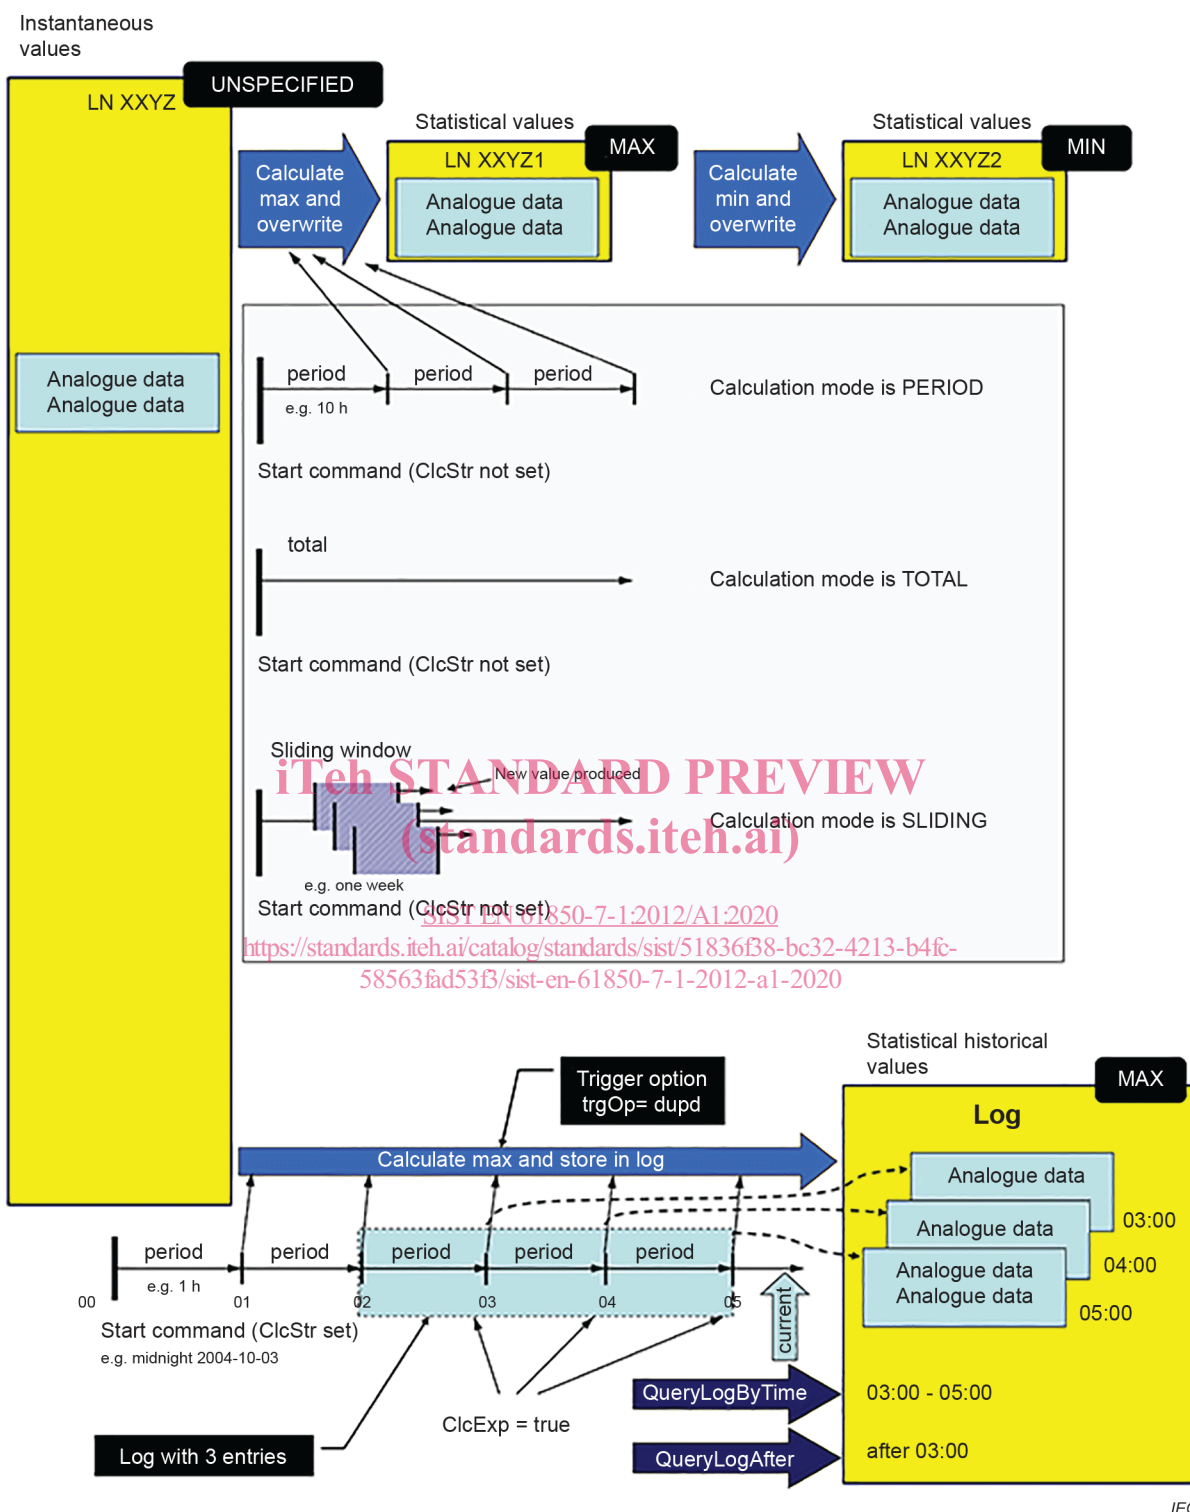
Instantaneous values

UNSPECIFIED

LN XXYZ

Analogue data
Analogue data

Calculate max and overwrite

Statistical values

MAX

LN XXYZ1

Analogue data
Analogue data

Calculate min and overwrite

Statistical values

MIN

LN XXYZ2

Analogue data
Analogue data

period

period

period

e.g. 10 h

Calculation mode is PERIOD

Start command (ClcStr not set)

total

Calculation mode is TOTAL

Start command (ClcStr not set)

Sliding window

New value produced

iTeh STANDARD PREVIEW
(standards.iteh.ai)

Calculation mode is SLIDING

e.g. one week

Start command (ClcStr not set)

SIST EN 61850-7-1:2012/A1:2020
https://standards.iteh.ai/catalog/standards/sist/51836f38-bc32-4213-b4fc-58563fad53f3/sist-en-61850-7-1-2012-a1-2020

Statistical historical values

MAX

Log

Trigger option
trgOp= dupd

Calculate max and store in log

Analogue data

03:00

Analogue data

04:00

Analogue data
Analogue data

05:00

period

period

period

period

period

e.g. 1 h

00

01

02

03

04

05

current

Start command (ClcStr set)

e.g. midnight 2004-10-03

QueryLogByTime

03:00 - 05:00

ClcExp = true

Log with 3 entries

QueryLogAfter

after 03:00

IEC